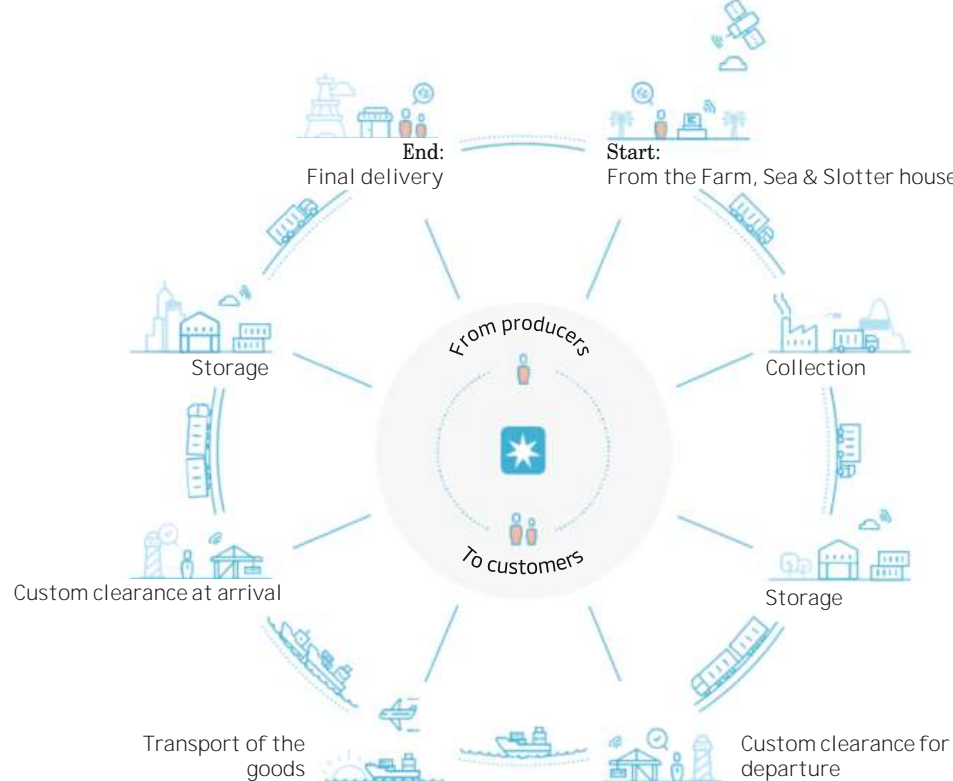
End:
Final delivery

Start:
From the Farm, Sea & Slotter house

From producers

To customers

Storage

Collection

Custom clearance at arrival

Storage

Transport of the goods

Custom clearance for departure